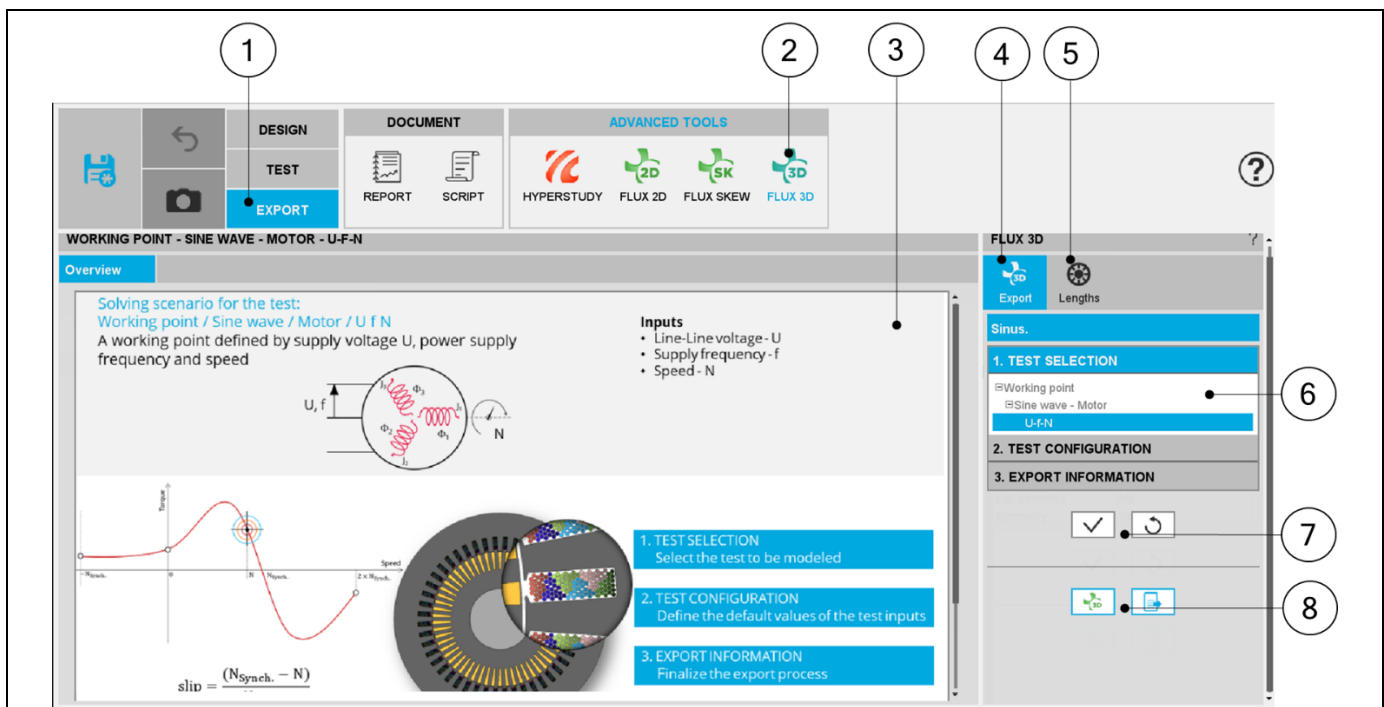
1

2

3

4

5

DESIGN

TEST

EXPORT

DOCUMENT

REPORT

SCRIPT

ADVANCED TOOLS

HYPERSTUDY

FLUX 2D

FLUX SKEW

FLUX 3D

?

WORKING POINT - SINE WAVE - MOTOR - U-F-N

Overview

Solving scenario for the test:
Working point / Sine wave / Motor / U f N
A working point defined by supply voltage U, power supply frequency and speed

Inputs
• Line-Line voltage - U
• Supply frequency - f
• Speed - N

U, f

$\Phi_3$

$\Phi_2$

$\Phi_1$

N

Torque

Speed

$-N_{Synch.}$

0

N

$N_{Synch.}$

$2 \times N_{Synch.}$

1. TEST SELECTION
Select the test to be modeled

2. TEST CONFIGURATION
Define the default values of the test inputs

3. EXPORT INFORMATION
Finalize the export process

$\text{slip} = \frac{(N_{Synch.} - N)}{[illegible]}$

FLUX 3D

?

Export

Lengths

Sinus.

1. TEST SELECTION

⊟Working point
⊟Sine wave - Motor
U-f-N

2. TEST CONFIGURATION

3. EXPORT INFORMATION

6

7

8